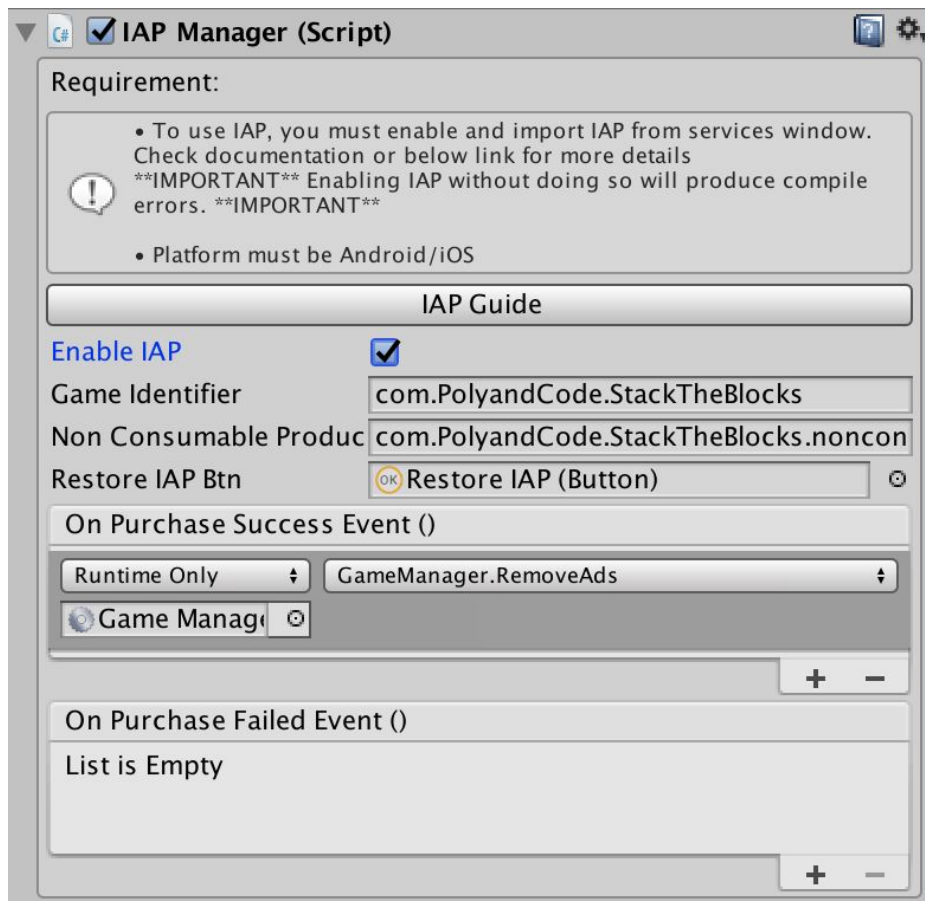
IAP Manager (Script)

Requirement:

• To use IAP, you must enable and import IAP from services window. Check documentation or below link for more details
**IMPORTANT** Enabling IAP without doing so will produce compile errors. **IMPORTANT**

• Platform must be Android/iOS

IAP Guide

Enable IAP

Game Identifier | com.PolyandCode.StackTheBlocks

Non Consumable Produc | com.PolyandCode.StackTheBlocks.noncon

Restore IAP Btn | Restore IAP (Button)

On Purchase Success Event ()

Runtime Only | GameManager.RemoveAds

Game Manag

+ −

On Purchase Failed Event ()

List is Empty

+ −